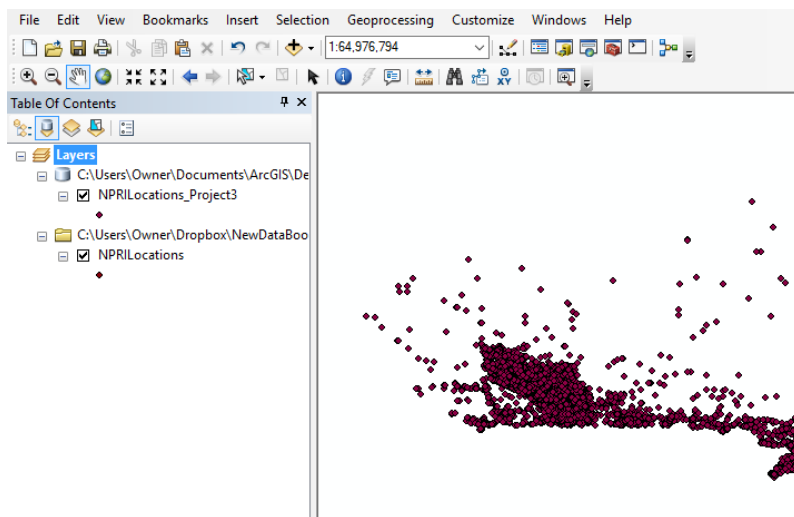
File Edit View Bookmarks Insert Selection Geoprocessing Customize Windows Help

1:64,976,794

Table Of Contents

Layers

C:\Users\Owner\Documents\ArcGIS\De

NPRILocations_Project3

C:\Users\Owner\Dropbox\NewDataBoo

NPRILocations